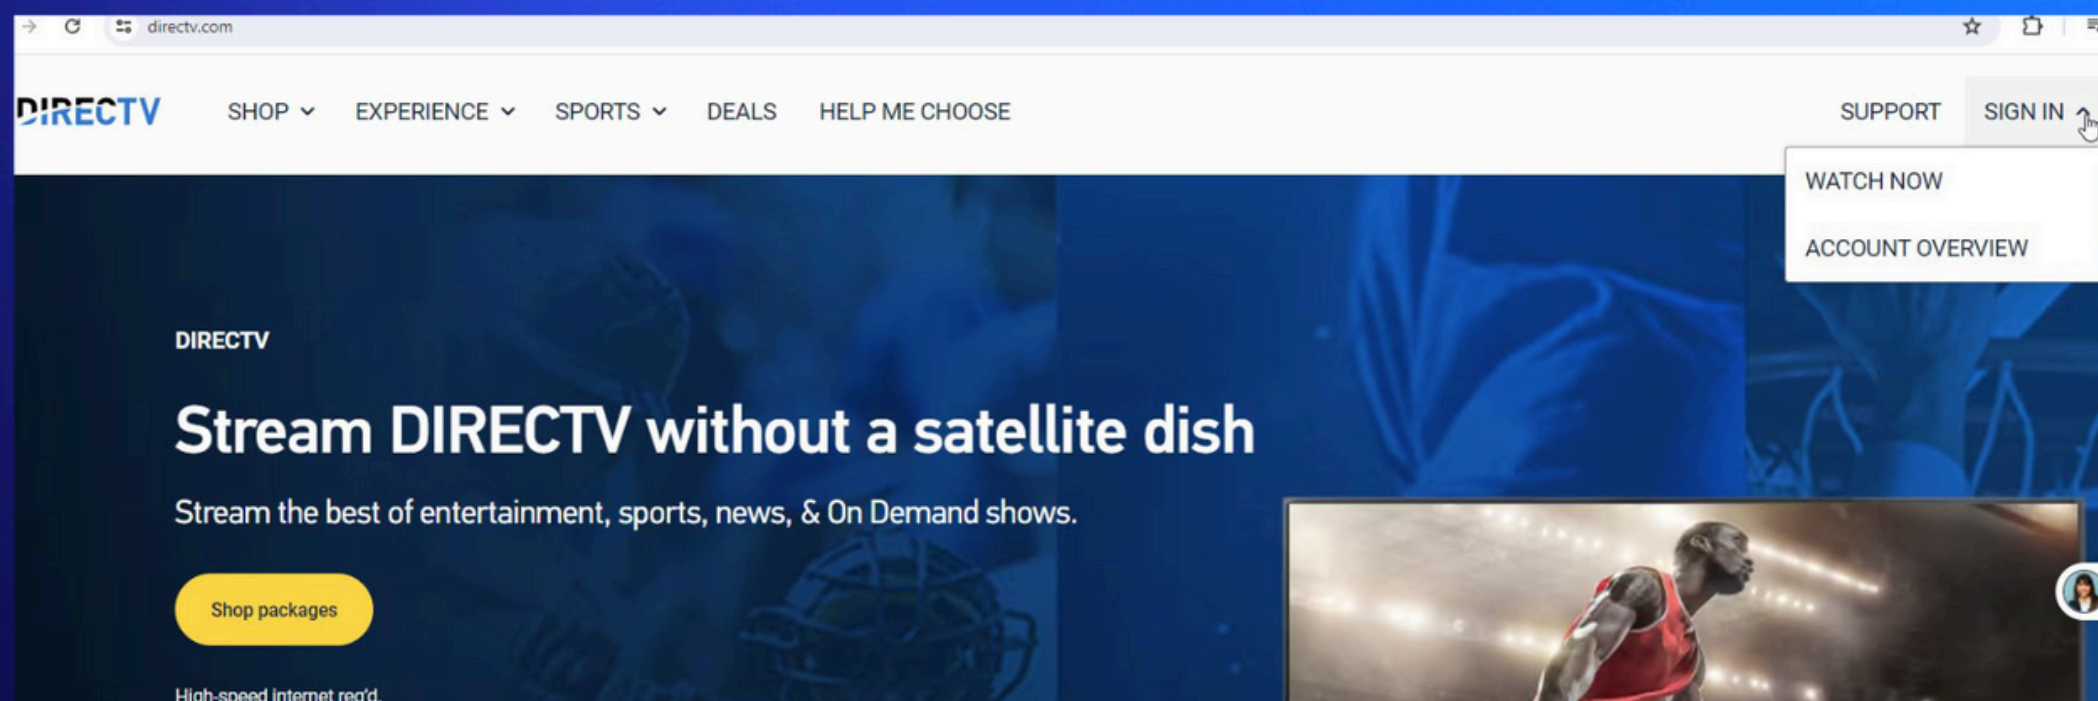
directv.com

DIRECTV SHOP EXPERIENCE SPORTS DEALS HELP ME CHOOSE SUPPORT SIGN IN

WATCH NOW

ACCOUNT OVERVIEW

DIRECTV

Stream DIRECTV without a satellite dish

Stream the best of entertainment, sports, news, & On Demand shows.

Shop packages

High-speed internet req'd.